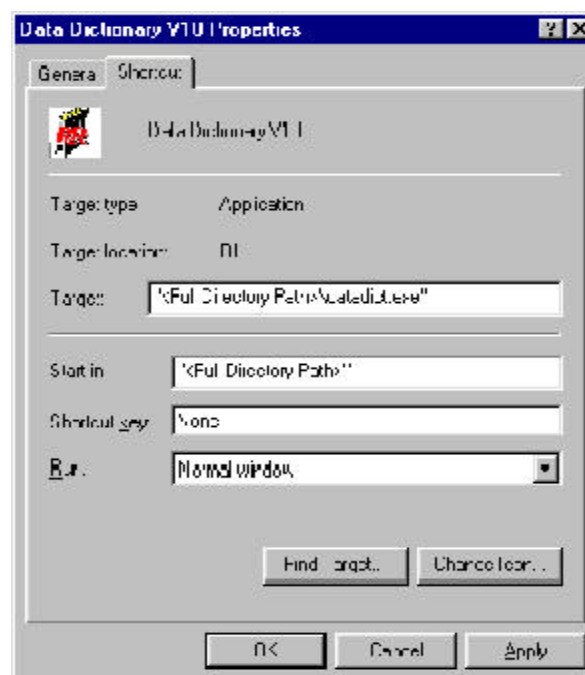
Data Dictionary V10 Properties

General | Shortcut

Data Dictionary V10

Target type: Application

Target location: DL

Target: "<Full Directory Path>\datadict.exe"

Start in: "<Full Directory Path>"

Shortcut key: None

Run: Normal window

Find Target... | Change Icon...

OK | Cancel | Apply